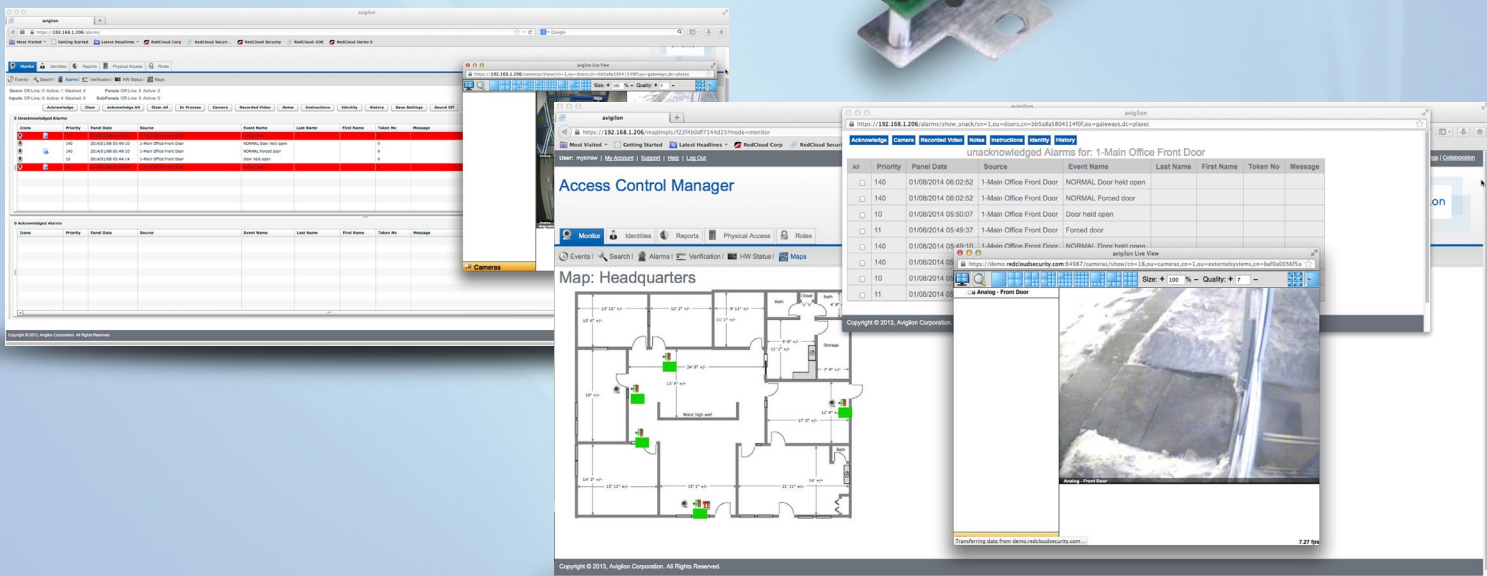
avigilon

https://192.168.1.206/alarms

Most Visited | Getting Started | Latest Headlines | RedCloud Corp | RedCloud Securi... | RedCloud Security | RedCloud-206 | RedCloud Demo II

Monitor | Identities | Reports | Physical Access | Roles

Events | Search | Alarms | Verification | HW Status | Maps

Doors Off-Line: 0 Active: 1 Masked: 0 Panels Off-Line: 4 Active: 0
Inputs Off-Line: 0 Active: 4 Masked: 0 SubPanels Off-Line: 0 Active: 0

Acknowledge | Clear | Acknowledge All | Clear All | In Process | Camera | Recorded Video | Notes | Instructions | Identity | History | Save Settings | Sound Off

5 Unacknowledged Alarms

| Icons | Priority | Panel Date | Source | Event Name | Last Name | First Name | Token No | Message |
|---|---|---|---|---|---|---|---|---|
| | 140 | 2014/01/08 05:49:10 | 1-Main Office Front Door | NORMAL Door held open | | | 0 | |
| | 140 | 2014/01/08 05:49:10 | 1-Main Office Front Door | NORMAL Forced door | | | 0 | |
| | 10 | 2014/01/08 05:44:14 | 1-Main Office Front Door | Door held open | | | 0 | |

0 Acknowledged Alarms

| Icons | Priority | Panel Date | Source | Event Name | Last Name | First Name | Token No | Message |
|---|---|---|---|---|---|---|---|---|

Copyright © 2013, Avigilon Corporation. All Rights Reserved.

avigilon Live View
https://192.168.1.206/cameras/show/cn=1,ou=doors,cn=bb5a8a5804114f0f,ou=gateways,dc=plasec
Size: + 100 % - Quality: + 7 -
Cameras

avigilon
https://192.168.1.206/maps/mpls/f22f4b0df7144d25?mode=monitor
Most Visited | Getting Started | Latest Headlines | RedCloud Corp | RedCloud Secur
User: mykinsw | My Account | Support | Help | Log Out

Access Control Manager

Monitor | Identities | Reports | Physical Access | Roles

Events | Search | Alarms | Verification | HW Status | Maps

Map: Headquarters

Bath | Closet | Bath | Storage | Waist high wall

Copyright © 2013, Avigilon Corporation. All Rights Reserved.

avigilon
https://192.168.1.206/alarms/show_unack/cn=1,ou=doors,cn=bb5a8a5804114f0f,ou=gateways,dc=plasec

Acknowledge | Camera | Recorded Video | Notes | Instructions | Identity | History

unacknowledged Alarms for: 1-Main Office Front Door

| All | Priority | Panel Date | Source | Event Name | Last Name | First Name | Token No | Message |
|---|---|---|---|---|---|---|---|---|
| | 140 | 01/08/2014 06:02:52 | 1-Main Office Front Door | NORMAL Door held open | | | | |
| | 140 | 01/08/2014 06:02:52 | 1-Main Office Front Door | NORMAL Forced door | | | | |
| | 10 | 01/08/2014 05:50:07 | 1-Main Office Front Door | Door held open | | | | |
| | 11 | 01/08/2014 05:49:37 | 1-Main Office Front Door | Forced door | | | | |
| | 140 | 01/08/2014 05:49:10 | 1-Main Office Front Door | NORMAL Door held open | | | | |
| | 140 | 01/08/2014 05 | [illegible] | | | | | |
| | 10 | 01/08/2014 05 | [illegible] | | | | | |
| | 11 | 01/08/2014 05 | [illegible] | | | | | |

Copyright © 2013, Avigilon Corporation

avigilon Live View
https://demo.redcloudsecurity.com:64987/cameras/show/cn=18,ou=cameras,cn=1,ou=externalsystems,cn=baf0a0056f5a
Size: + 100 % - Quality: + 7 -
Analog - Front Door
Analog - Front Door
Transferring data from demo.redcloudsecurity.com...
7.27 fps

ngs | Collaboration
lon